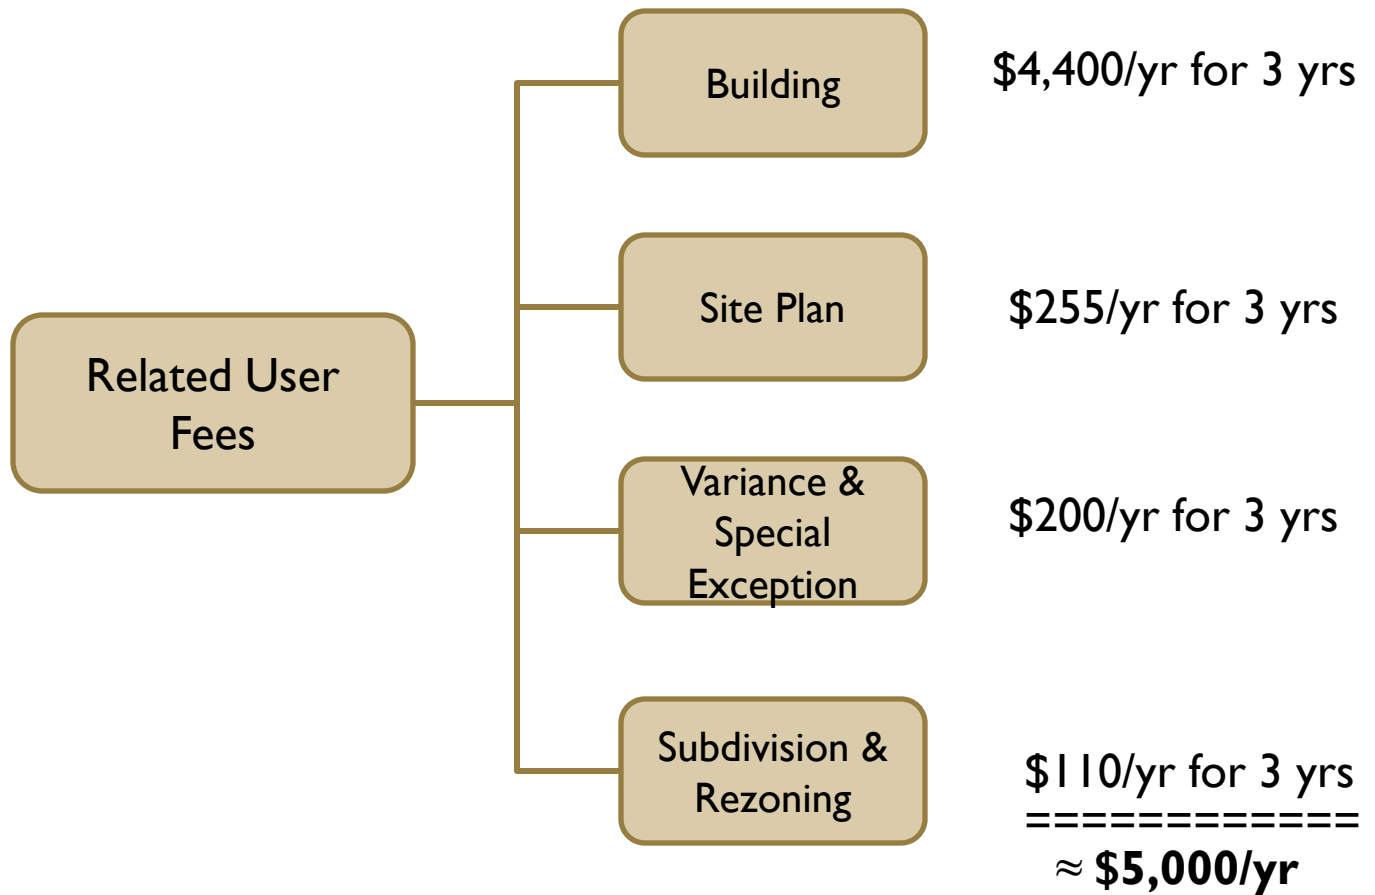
Related User Fees

Building

$4,400/yr for 3 yrs

Site Plan

$255/yr for 3 yrs

Variance & Special Exception

$200/yr for 3 yrs

Subdivision & Rezoning

$110/yr for 3 yrs

============

≈ **$5,000/yr**